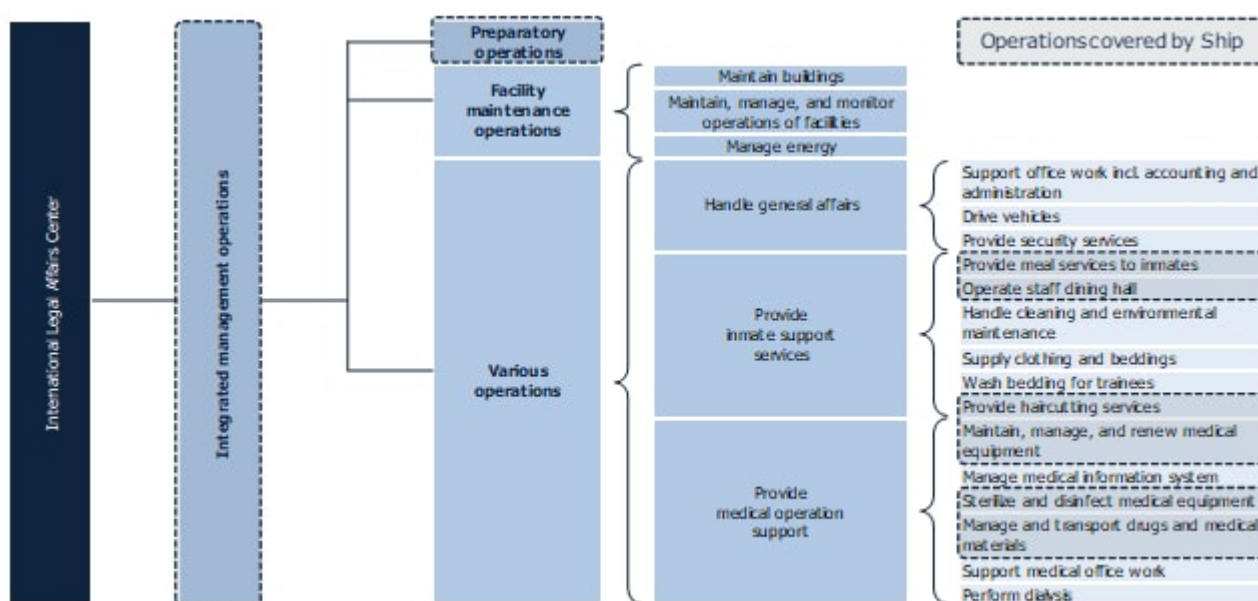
International Legal Affairs Center

Integrated management operations

Preparatory operations

Facility maintenance operations

Various operations

Maintain buildings

Maintain, manage, and monitor operations of facilities

Manage energy

Handle general affairs

Provide inmate support services

Provide medical operation support

Operations covered by Ship

Support office work incl. accounting and administration

Drive vehicles

Provide security services

Provide meal services to inmates

Operate staff dining hall

Handle cleaning and environmental maintenance

Supply clothing and beddings

Wash bedding for trainees

Provide haircutting services

Maintain, manage, and renew medical equipment

Manage medical information system

Sterilize and disinfect medical equipment

Manage and transport drugs and medical materials

Support medical office work

Perform dialysis